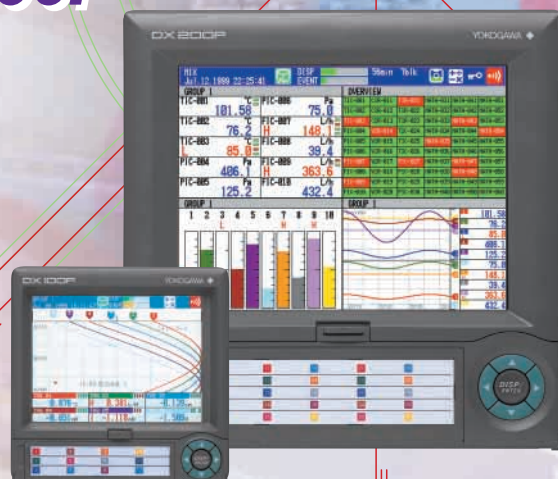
DX 200P

YOKOGAWA

MIX
Jul.12 1999 22:25:41

DISP
EVENT

30min

GROUP 1

TIC-001 °C 101.58
FIC-006 Pa 75.0
TIC-002 °C 76.2
FIC-007 L/h H 148.1
TIC-003 °C L 85.0
FIC-008 L/h 39.4
PIC-004 Pa 486.1
FIC-009 L/h H 363.6
PIC-005 Pa 125.2
FIC-010 L/h 432.4

OVERVIEW

GROUP 1

1 2 3 4 5 6 7 8 9 10

L H H

GROUP 1

101.58
76.2
85.0
486.1
125.2
75.0
148.1
39.4
363.6
432.4

DISP ENTER

DX 100P

YOKOGAWA